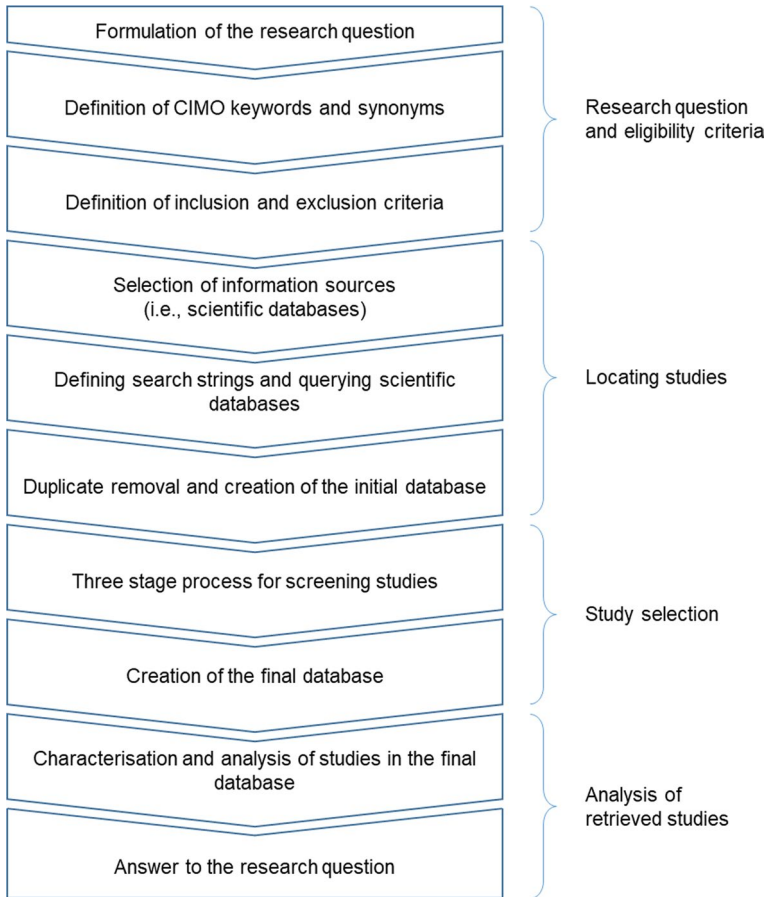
Formulation of the research question

Definition of CIMO keywords and synonyms

Definition of inclusion and exclusion criteria

Research question and eligibility criteria

Selection of information sources (i.e., scientific databases)

Defining search strings and querying scientific databases

Duplicate removal and creation of the initial database

Locating studies

Three stage process for screening studies

Creation of the final database

Study selection

Characterisation and analysis of studies in the final database

Answer to the research question

Analysis of retrieved studies